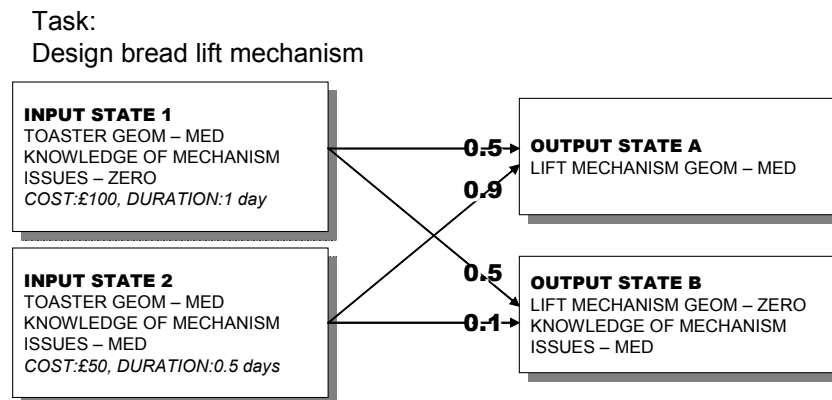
Task:
Design bread lift mechanism

INPUT STATE 1
TOASTER GEOM – MED
KNOWLEDGE OF MECHANISM ISSUES – ZERO
COST:£100, DURATION:1 day

INPUT STATE 2
TOASTER GEOM – MED
KNOWLEDGE OF MECHANISM ISSUES – MED
COST:£50, DURATION:0.5 days

0.5
0.9
0.5
0.1

OUTPUT STATE A
LIFT MECHANISM GEOM – MED

OUTPUT STATE B
LIFT MECHANISM GEOM – ZERO
KNOWLEDGE OF MECHANISM ISSUES – MED